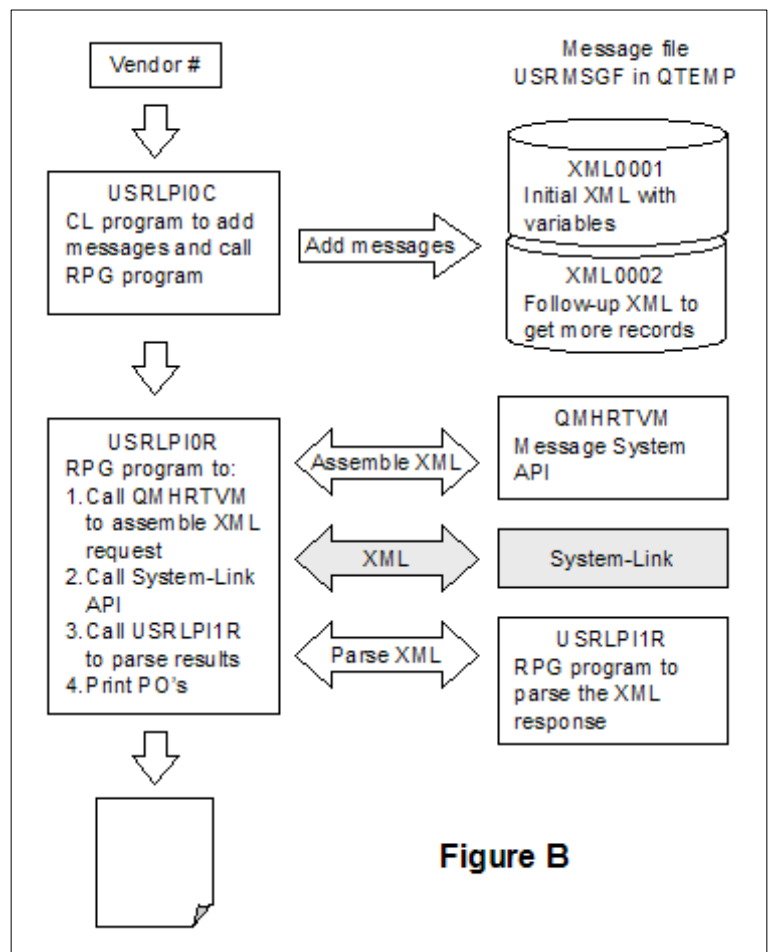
Vendor #

Message file
USRMSGF in QTEMP

USRLPI0C
CL program to add messages and call RPG program

Add messages

XML0001
Initial XML with variables

XML0002
Follow-up XML to get more records

USRLPI0R
RPG program to:
1. Call QMHRTVM to assemble XML request
2. Call System-Link API
3. Call USRLPI1R to parse results
4. Print PO's

Assemble XML

QMHRTVM
Message System API

XML

System-Link

Parse XML

USRLPI1R
RPG program to parse the XML response

Figure B